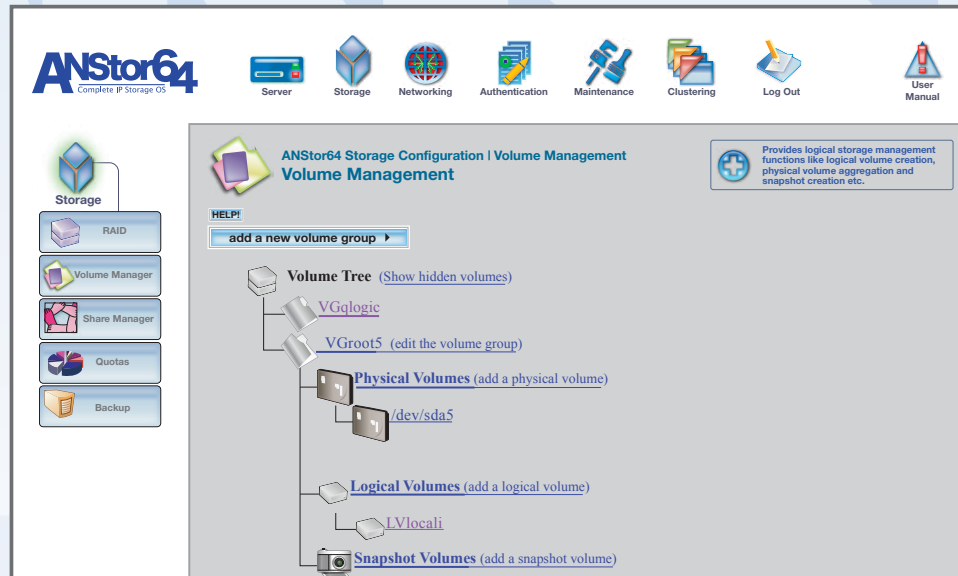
ANStor64
Complete IP Storage OS

Server
Storage
Networking
Authentication
Maintenance
Clustering
Log Out
User Manual

Storage
RAID
Volume Manager
Share Manager
Quotas
Backup

ANStor64 Storage Configuration | Volume Management
Volume Management

Provides logical storage management functions like logical volume creation, physical volume aggregation and snapshot creation etc.

HELP!
add a new volume group

Volume Tree (Show hidden volumes)
VGqlogic
VGroot5 (edit the volume group)
Physical Volumes (add a physical volume)
/dev/sda5
Logical Volumes (add a logical volume)
LVlocali
Snapshot Volumes (add a snapshot volume)